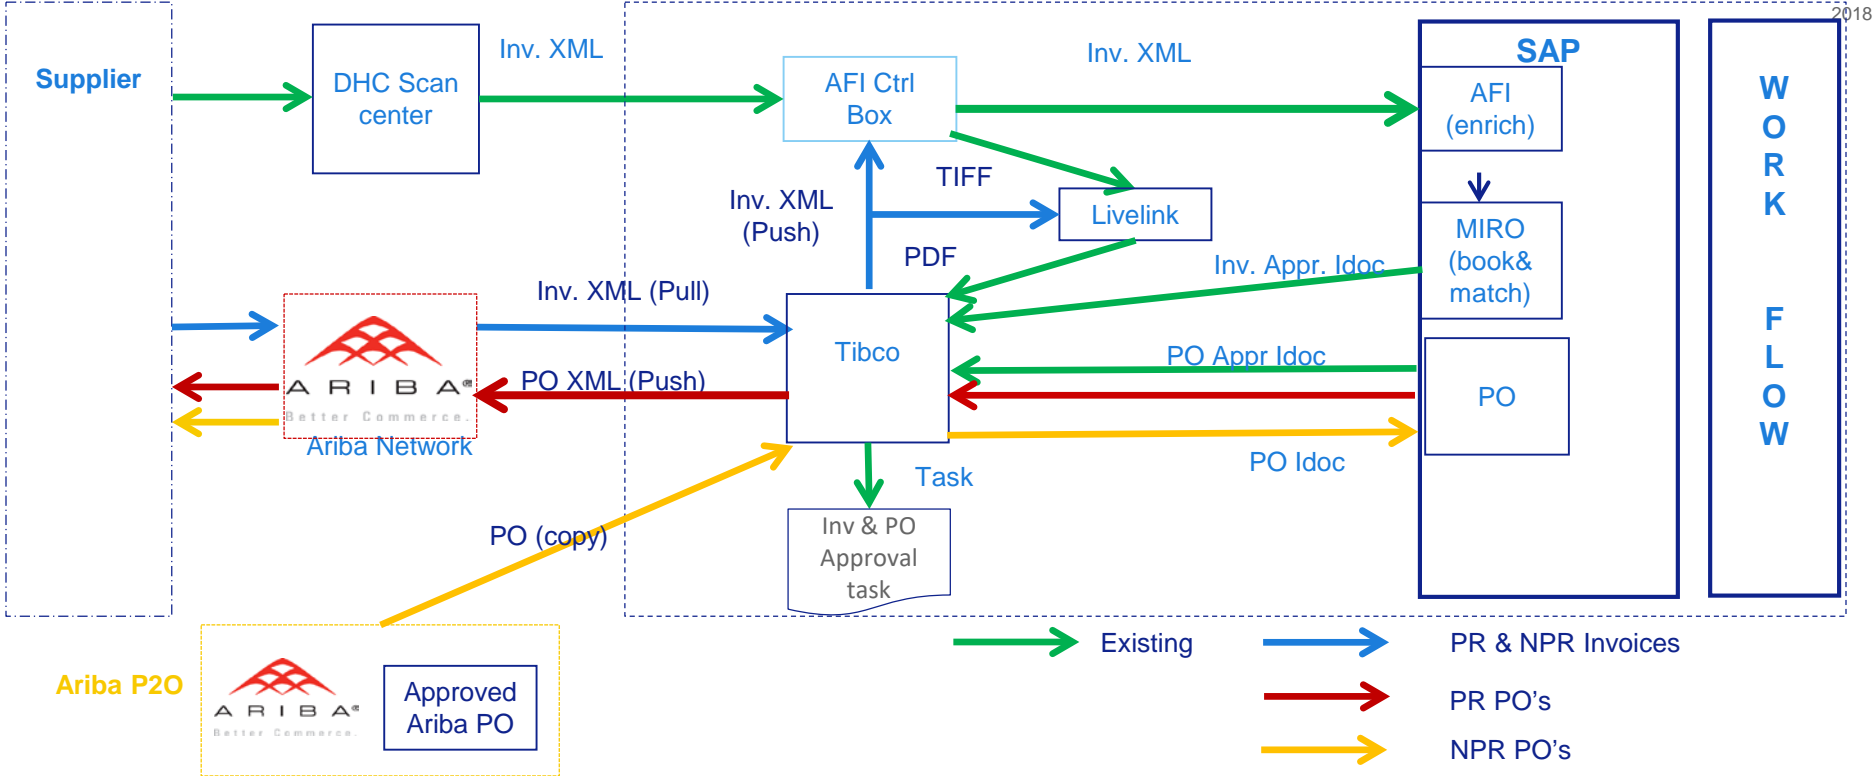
2018

Supplier

DHC Scan center

Inv. XML

AFI Ctrl Box

Inv. XML

SAP

AFI (enrich)

W O R K F L O W

TIFF

Livelink

Inv. XML (Push)

PDF

MIRO (book& match)

Inv. Appr. Idoc

Inv. XML (Pull)

ARIBA

Better Commerce.

Ariba Network

Tibco

PO Appr Idoc

PO XML (Push)

PO

PO Idoc

Task

Inv & PO Approval task

PO (copy)

Existing

PR & NPR Invoices

Ariba P2O

ARIBA

Better Commerce.

Approved Ariba PO

PR PO’s

NPR PO’s